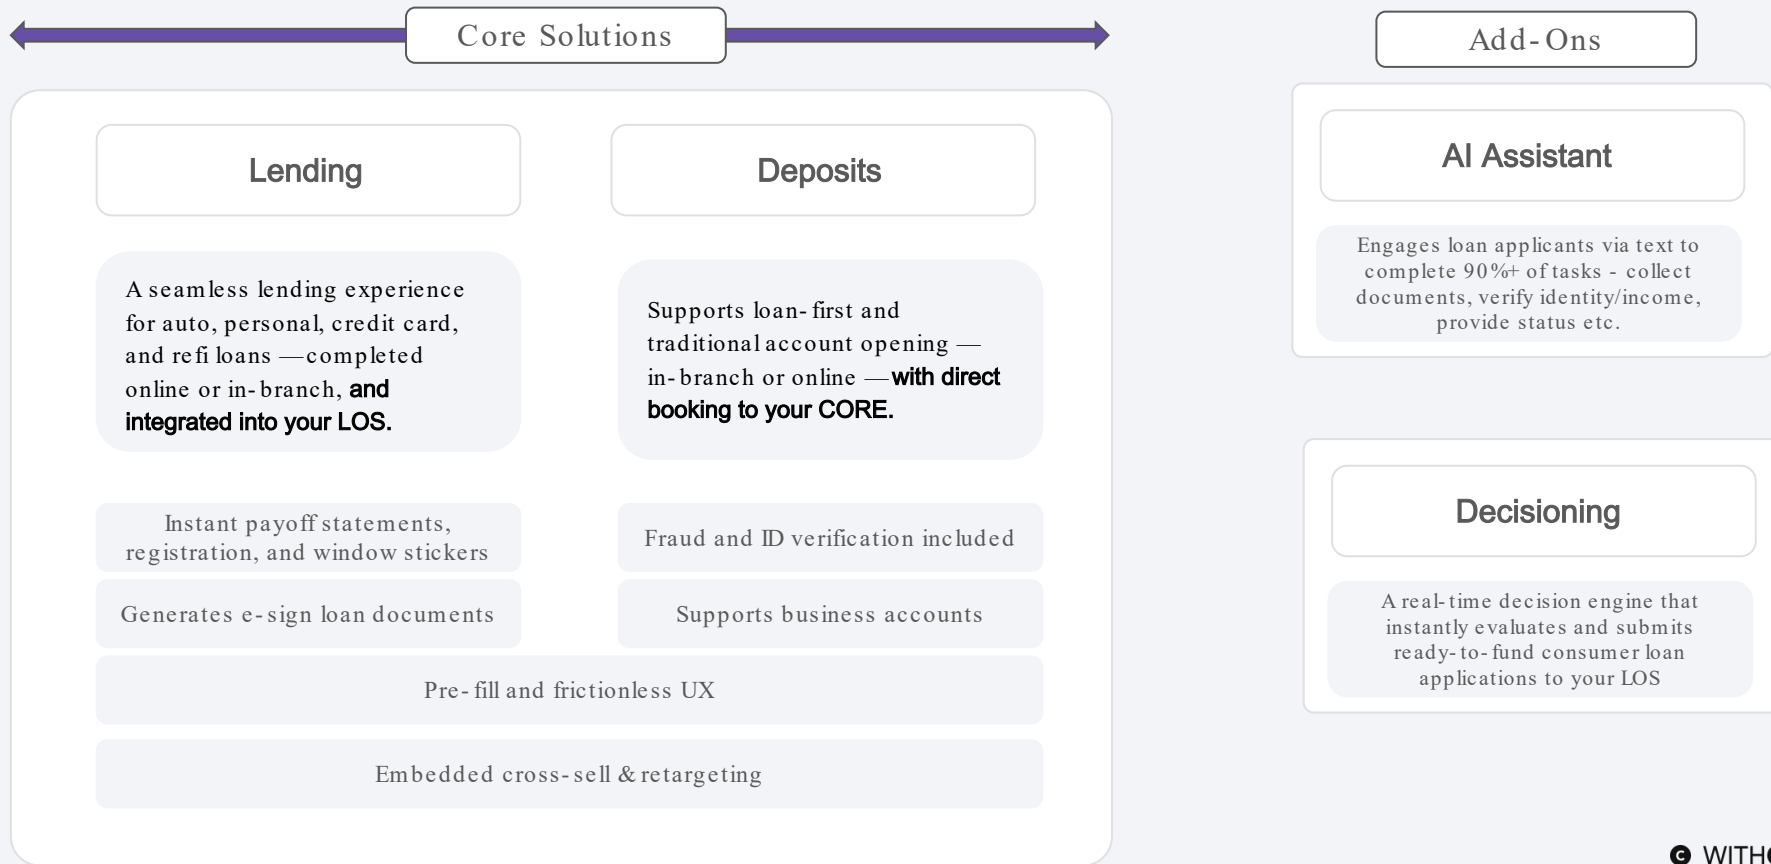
Core Solutions

Lending

Deposits

A seamless lending experience for auto, personal, credit card, and refi loans —completed online or in-branch, and integrated into your LOS.

Supports loan-first and traditional account opening — in-branch or online —with direct booking to your CORE.

Instant payoff statements, registration, and window stickers

Fraud and ID verification included

Generates e-sign loan documents

Supports business accounts

Pre-fill and frictionless UX

Embedded cross-sell & retargeting

Add-Ons

AI Assistant

Engages loan applicants via text to complete 90%+ of tasks - collect documents, verify identity/income, provide status etc.

Decisioning

A real-time decision engine that instantly evaluates and submits ready-to-fund consumer loan applications to your LOS

WITH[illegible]